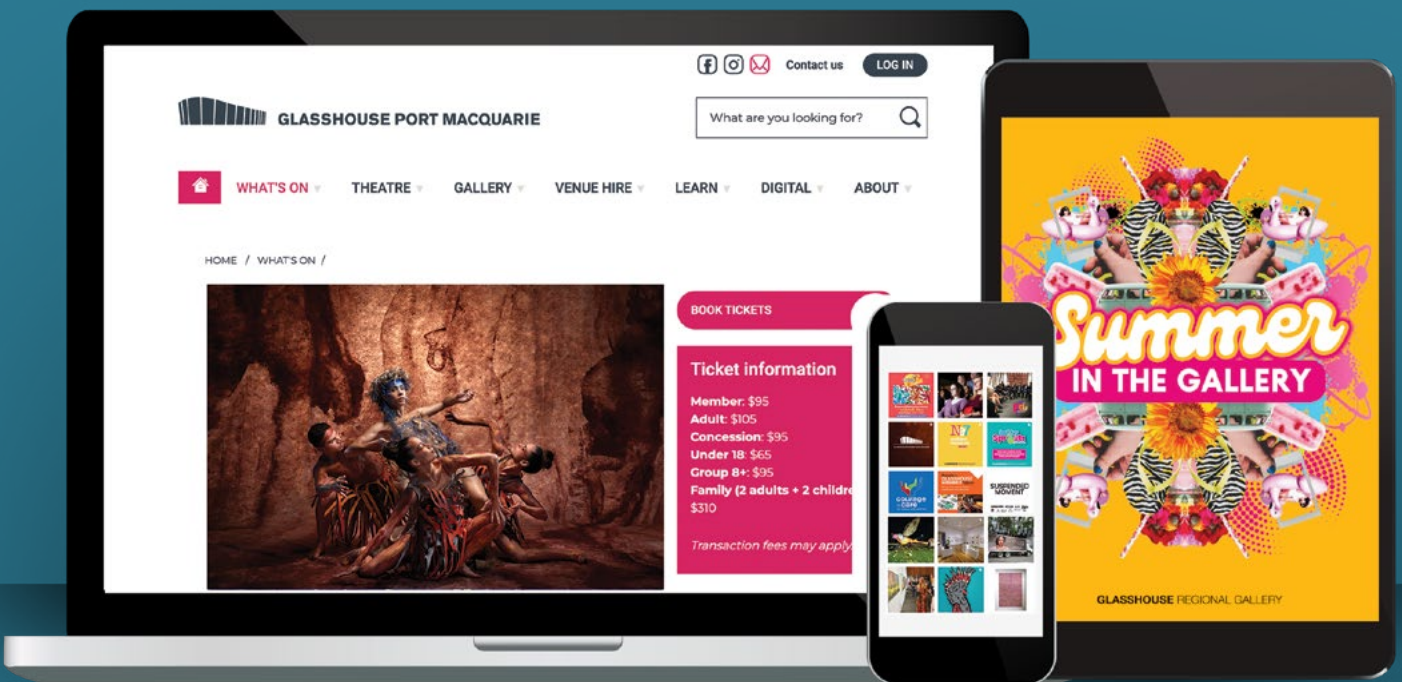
Contact us LOG IN

GLASSHOUSE PORT MACQUARIE

What are you looking for?

WHAT'S ON THEATRE GALLERY VENUE HIRE LEARN DIGITAL ABOUT

HOME / WHAT'S ON /

BOOK TICKETS

Ticket information

Member: $95
Adult: $105
Concession: $95
Under 18: $65
Group 8+: $95
Family (2 adults + 2 childre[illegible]
$310

Transaction fees may apply

N7

courage to care

SUSPENDED MOMENT

Summer IN THE GALLERY

GLASSHOUSE REGIONAL GALLERY